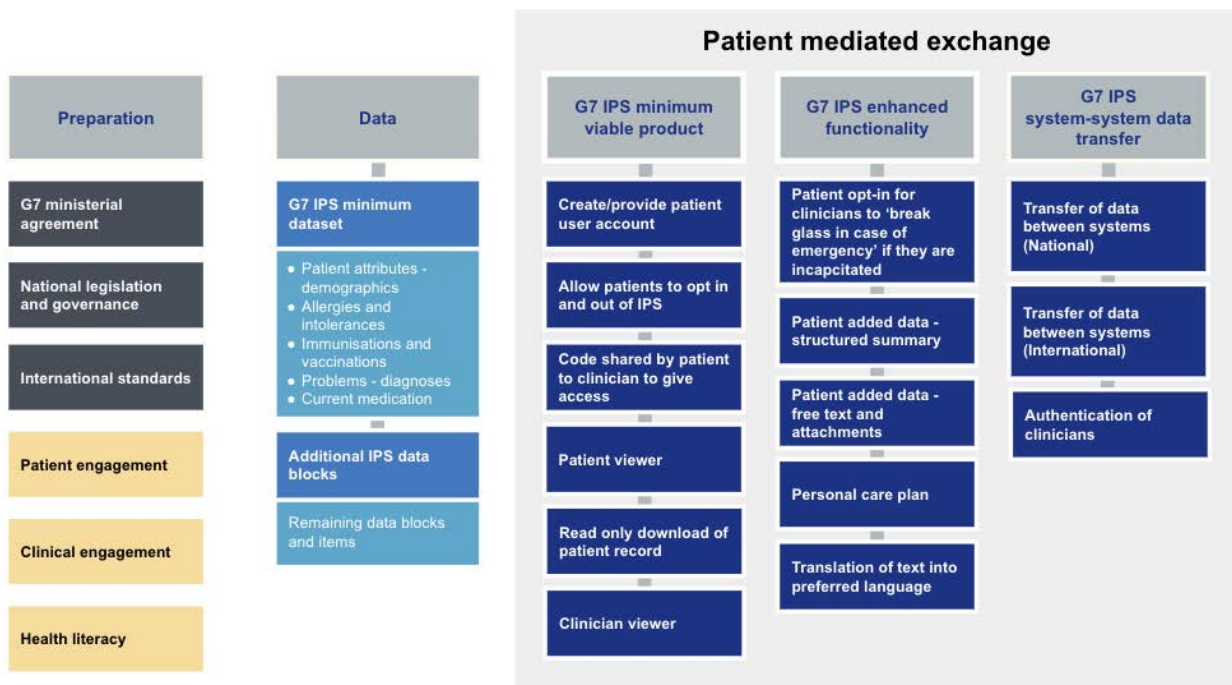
Patient mediated exchange

Preparation

G7 ministerial agreement

National legislation and governance

International standards

Patient engagement

Clinical engagement

Health literacy

Data

G7 IPS minimum dataset

- Patient attributes - demographics
- Allergies and intolerances
- Immunisations and vaccinations
- Problems - diagnoses
- Current medication

Additional IPS data blocks

Remaining data blocks and items

G7 IPS minimum viable product

Create/provide patient user account

Allow patients to opt in and out of IPS

Code shared by patient to clinician to give access

Patient viewer

Read only download of patient record

Clinician viewer

G7 IPS enhanced functionality

Patient opt-in for clinicians to 'break glass in case of emergency' if they are incapcitated

Patient added data - structured summary

Patient added data - free text and attachments

Personal care plan

Translation of text into preferred language

G7 IPS system-system data transfer

Transfer of data between systems (National)

Transfer of data between systems (International)

Authentication of clinicians